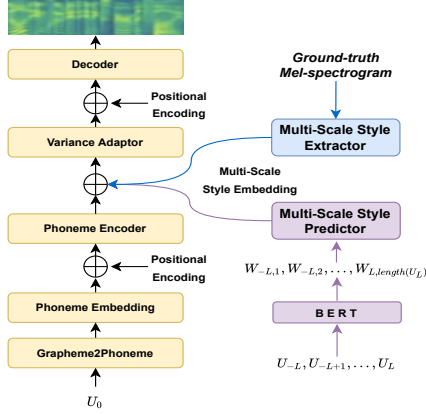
Decoder

Positional Encoding

Variance Adaptor

Ground-truth Mel-spectrogram

Multi-Scale Style Extractor

Multi-Scale Style Embedding

Phoneme Encoder

Multi-Scale Style Predictor

Positional Encoding

$W_{-L,1}, W_{-L,2}, \ldots, W_{L,length(U_L)}$

Phoneme Embedding

BERT

Grapheme2Phoneme

$U_{-L}, U_{-L+1}, \ldots, U_L$

$U_0$